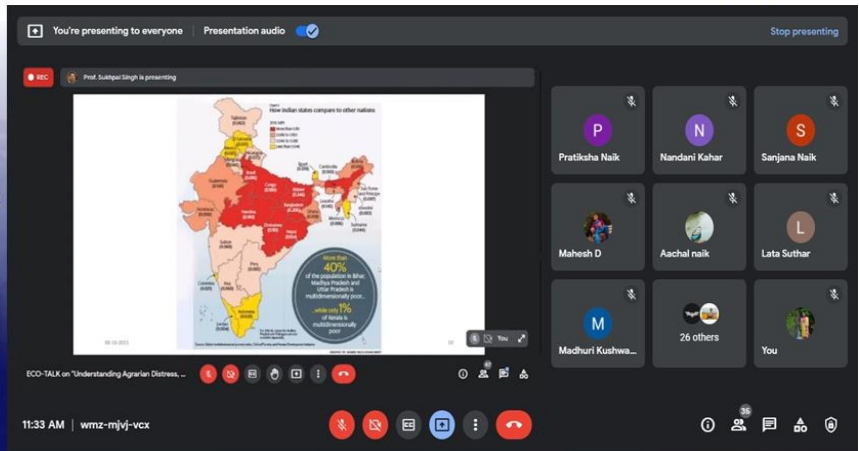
You're presenting to everyone Presentation audio

Stop presenting

REC

Prof. Sukhpal Singh is presenting

How Indian states compare to other nations

More than 40% of the population in Bihar, Madhya Pradesh and Uttar Pradesh is multidimensionally poor... ...while only 1% of Kerala is multidimensionally poor

You

Pratiksha Naik

Nandani Kahar

Sanjana Naik

Mahesh D

Aachal naik

Lata Suthar

Madhuri Kushwa...

26 others

You

ECO-TALK on "Understanding Agrarian Distress, ...

11:33 AM | wmz-mjvj-vcx

36